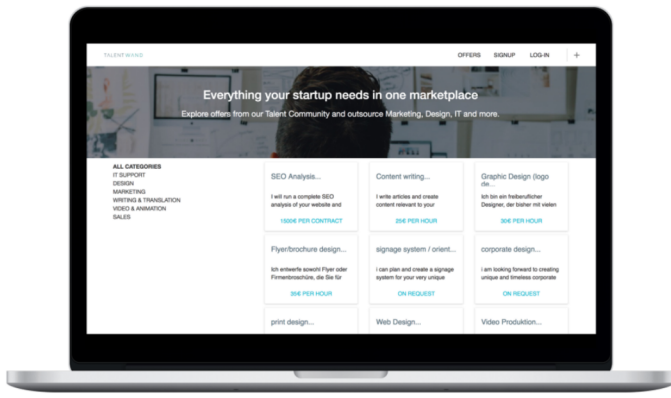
TALENT WAND

OFFERS SIGNUP LOG-IN +

Everything your startup needs in one marketplace

Explore offers from our Talent Community and outsource Marketing, Design, IT and more.

ALL CATEGORIES
IT SUPPORT
DESIGN
MARKETING
WRITING & TRANSLATION
VIDEO & ANIMATION
SALES

SEO Analysis...
I will run a complete SEO analysis of your website and
1500€ PER CONTRACT

Content writing...
I write articles and create content relevant to your
25€ PER HOUR

Graphic Design (logo c/n...
Ich bin ein freiberuflicher Designer, der bisher mit vielen
30€ PER HOUR

Flyer/brochure design...
Ich entwerfe sowohl Flyer oder Firmenbroschüre, die Sie für
35€ PER HOUR

signage system / orient...
i can plan and create a signage system for your very unique
ON REQUEST

corporate design...
i am looking forward to creating unique and timeless corporate
ON REQUEST

print design...

Web Design...

Video Produktion...